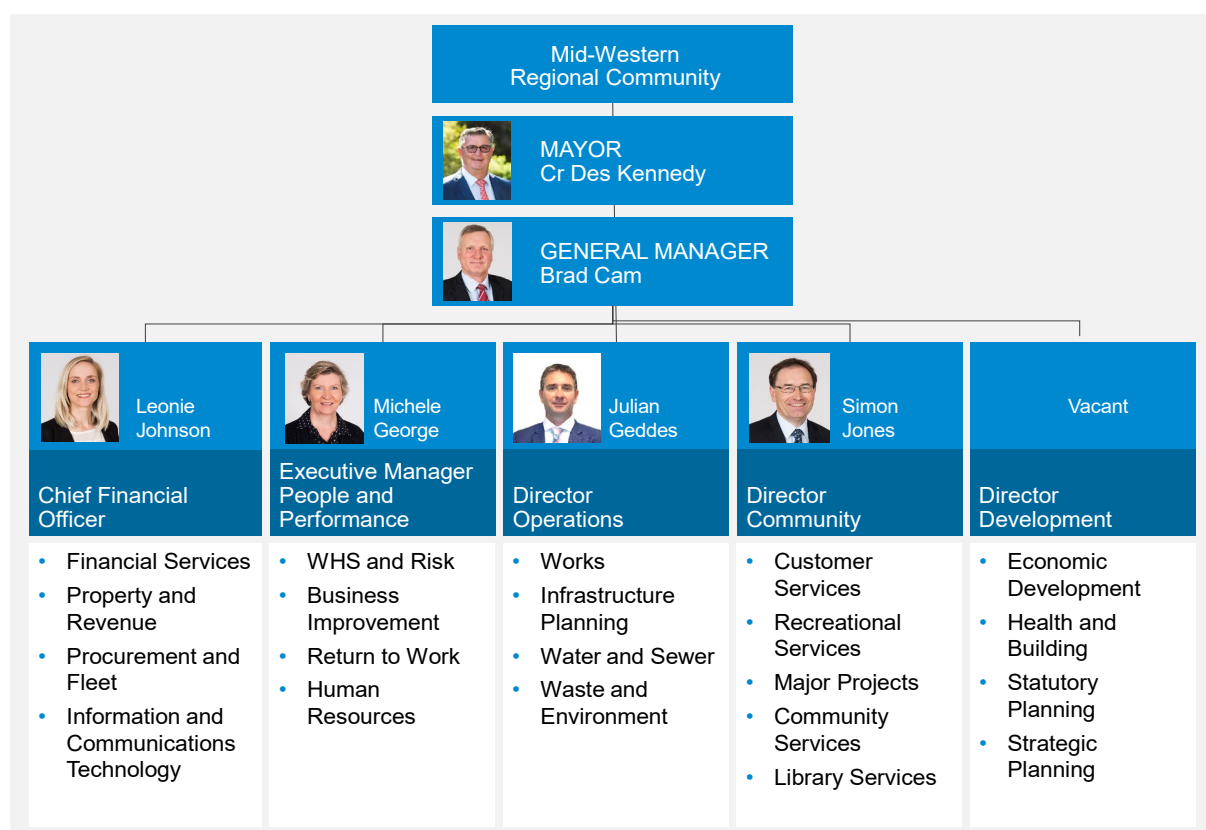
Mid-Western Regional Community

MAYOR
Cr Des Kennedy

GENERAL MANAGER
Brad Cam

Leonie Johnson

Chief Financial Officer

- Financial Services
- Property and Revenue
- Procurement and Fleet
- Information and Communications Technology

Michele George

Executive Manager People and Performance

- WHS and Risk
- Business Improvement
- Return to Work
- Human Resources

Julian Geddes

Director Operations

- Works
- Infrastructure Planning
- Water and Sewer
- Waste and Environment

Simon Jones

Director Community

- Customer Services
- Recreational Services
- Major Projects
- Community Services
- Library Services

Vacant

Director Development

- Economic Development
- Health and Building
- Statutory Planning
- Strategic Planning